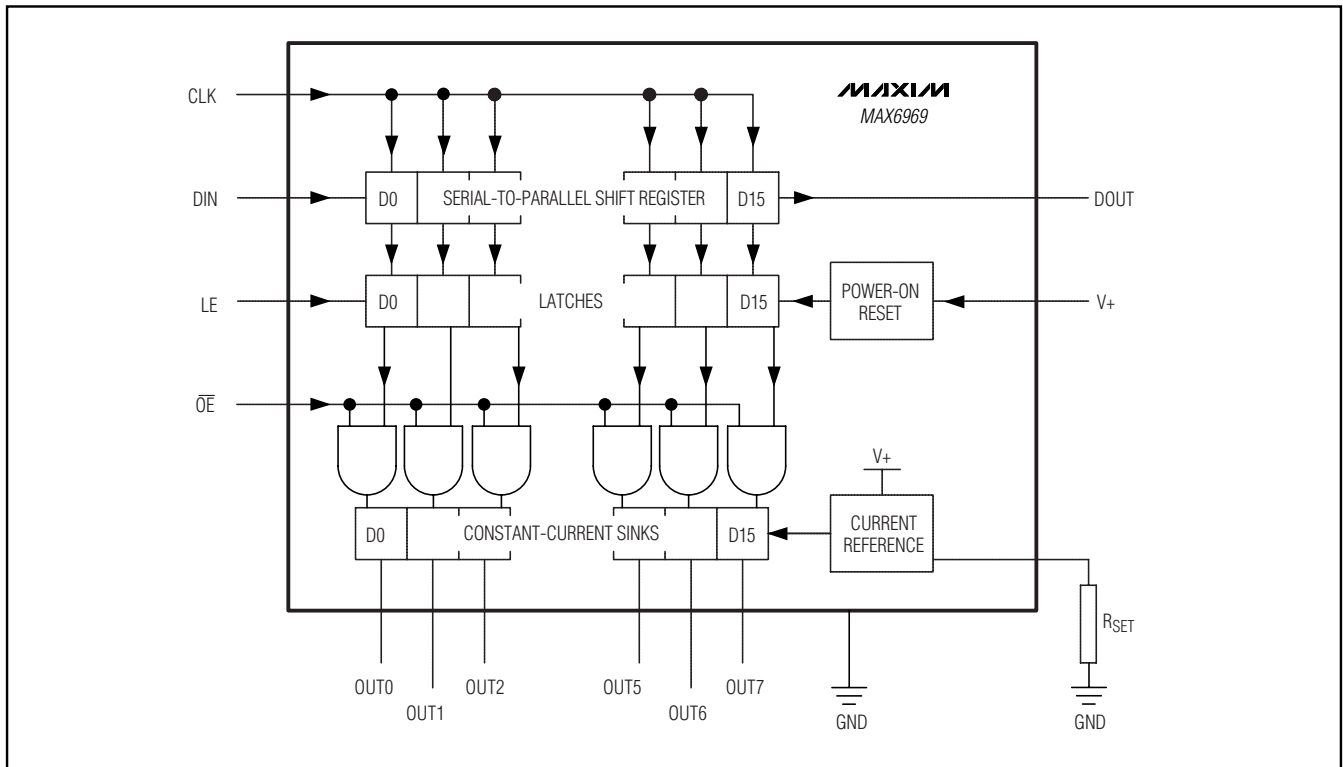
MAXIM
MAX6969

CLK

DIN

D0

SERIAL-TO-PARALLEL SHIFT REGISTER

D15

DOUT

LE

D0

LATCHES

D15

POWER-ON RESET

V+

$\overline{OE}$

V+

D0

CONSTANT-CURRENT SINKS

D15

CURRENT REFERENCE

$R_{SET}$

OUT0

OUT1

OUT2

OUT5

OUT6

OUT7

GND

GND